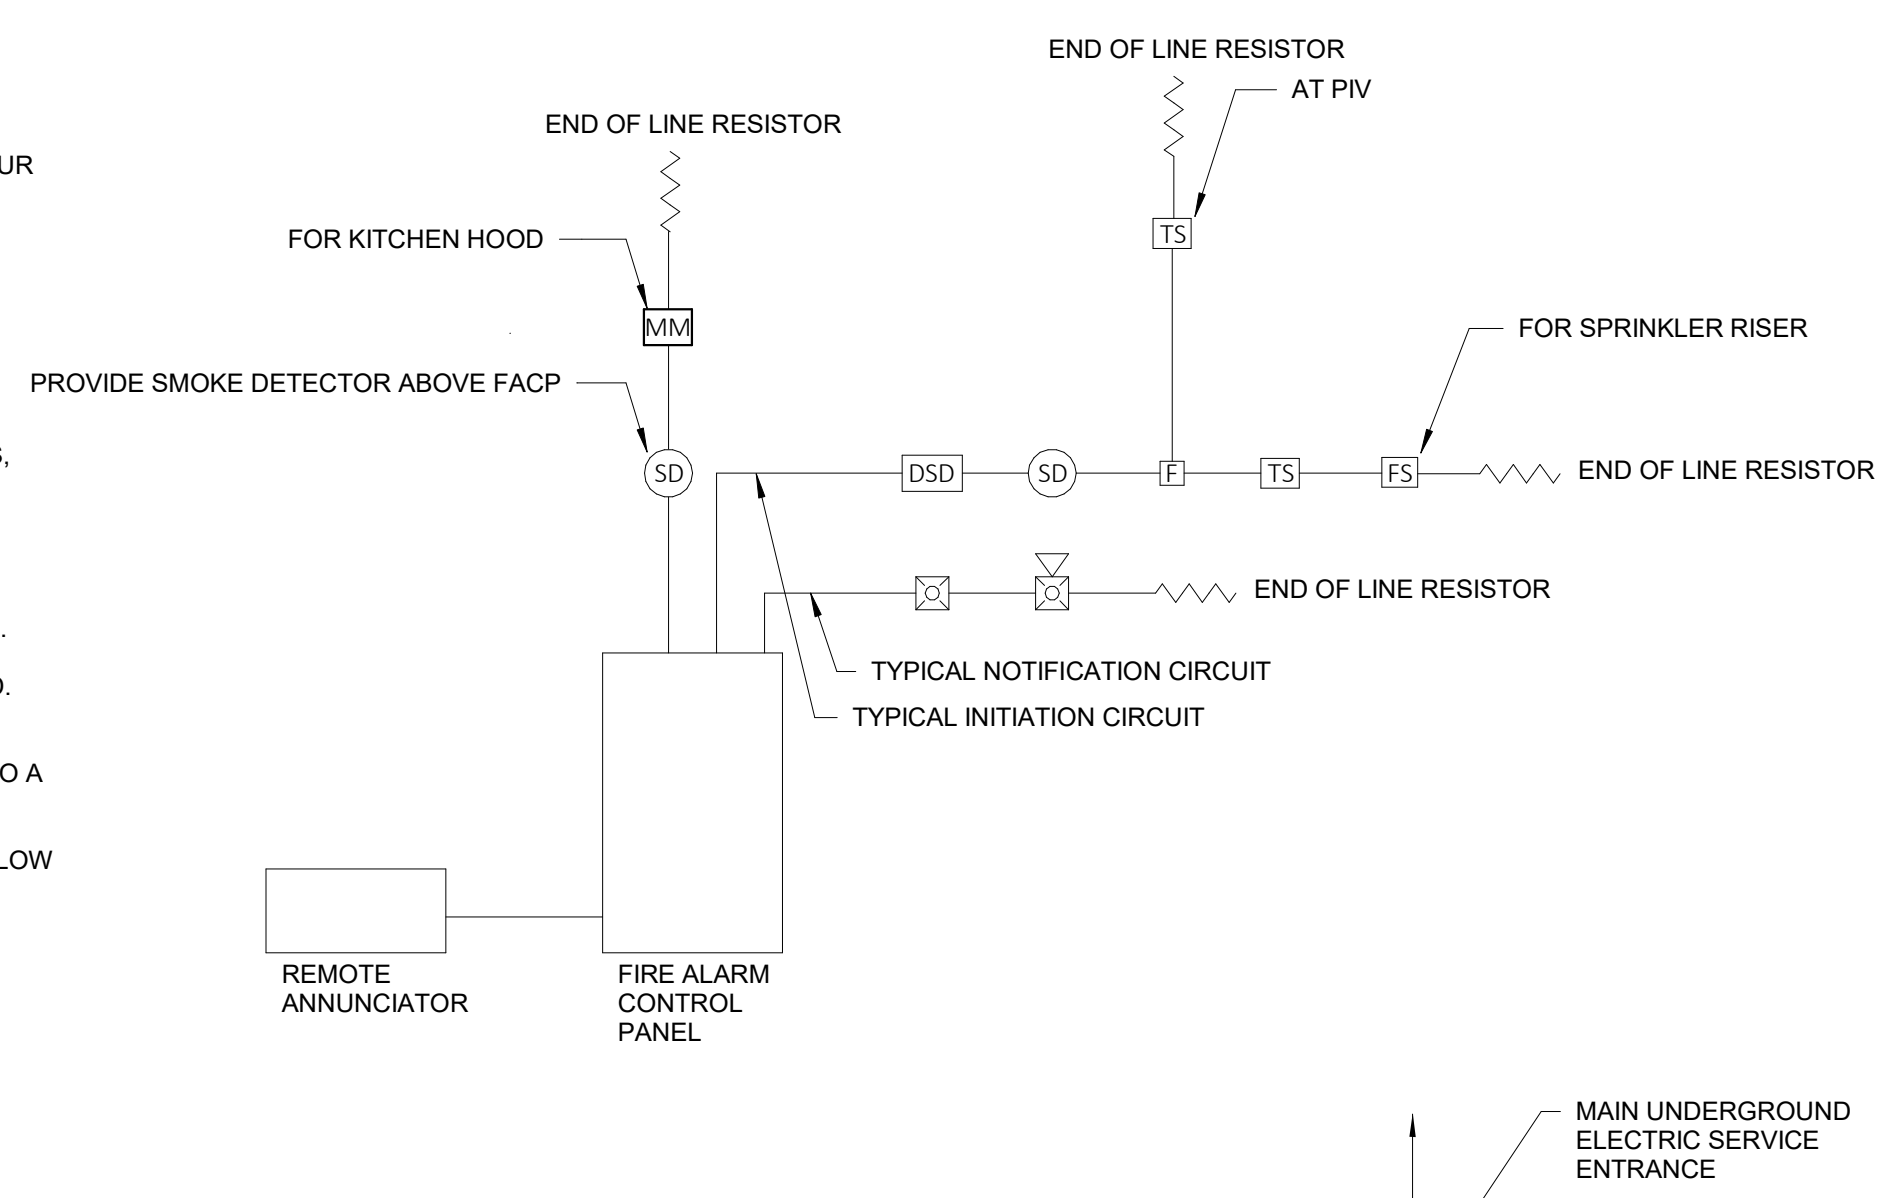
UR

S,

.

D.

O A

LOW

END OF LINE RESISTOR

AT PIV

END OF LINE RESISTOR

FOR KITCHEN HOOD

TS

MM

FOR SPRINKLER RISER

PROVIDE SMOKE DETECTOR ABOVE FACP

SD

DSD

SD

F

TS

FS

END OF LINE RESISTOR

END OF LINE RESISTOR

TYPICAL NOTIFICATION CIRCUIT

TYPICAL INITIATION CIRCUIT

REMOTE ANNUNCIATOR

FIRE ALARM CONTROL PANEL

MAIN UNDERGROUND ELECTRIC SERVICE ENTRANCE